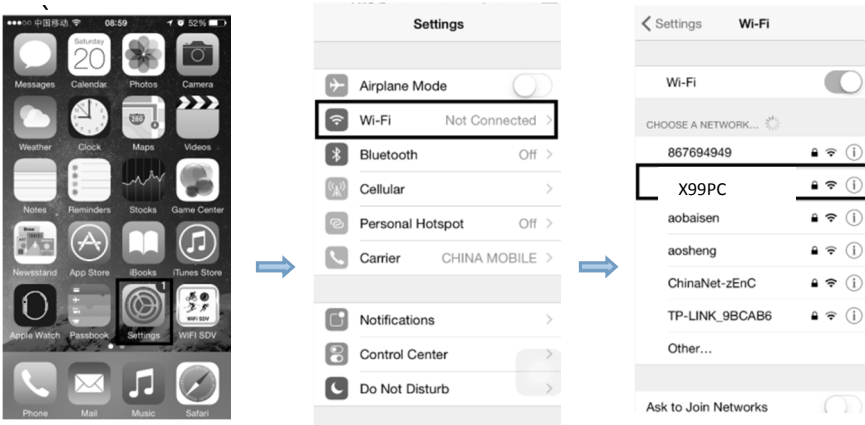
●●●○○ 中国移动 08:59 52%

Saturday 20

Messages Calendar Photos Camera

Weather Clock Maps Videos

Notes Reminders Stocks Game Center

Newsstand App Store iBooks iTunes Store

Apple Watch Passbook Settings WIFI SDV

1

Phone Mail Music Safari

Settings

Airplane Mode

Wi-Fi Not Connected

Bluetooth Off

Cellular

Personal Hotspot Off

Carrier CHINA MOBILE

Notifications

Control Center

Do Not Disturb

Settings Wi-Fi

Wi-Fi

CHOOSE A NETWORK...

867694949

X99PC

aobaisen

aosheng

ChinaNet-zEnC

TP-LINK_9BCAB6

Other...

Ask to Join Networks